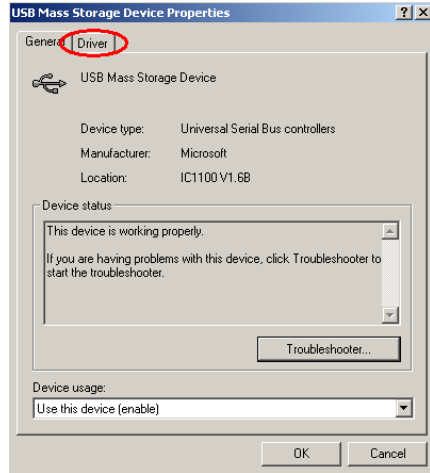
USB Mass Storage Device Properties

?

X

General

Driver

USB Mass Storage Device

Device type: Universal Serial Bus controllers

Manufacturer: Microsoft

Location: IC1100 V1.6B

Device status

This device is working properly.

If you are having problems with this device, click Troubleshooter to start the troubleshooter.

Troubleshooter...

Device usage:

Use this device (enable)

OK

Cancel